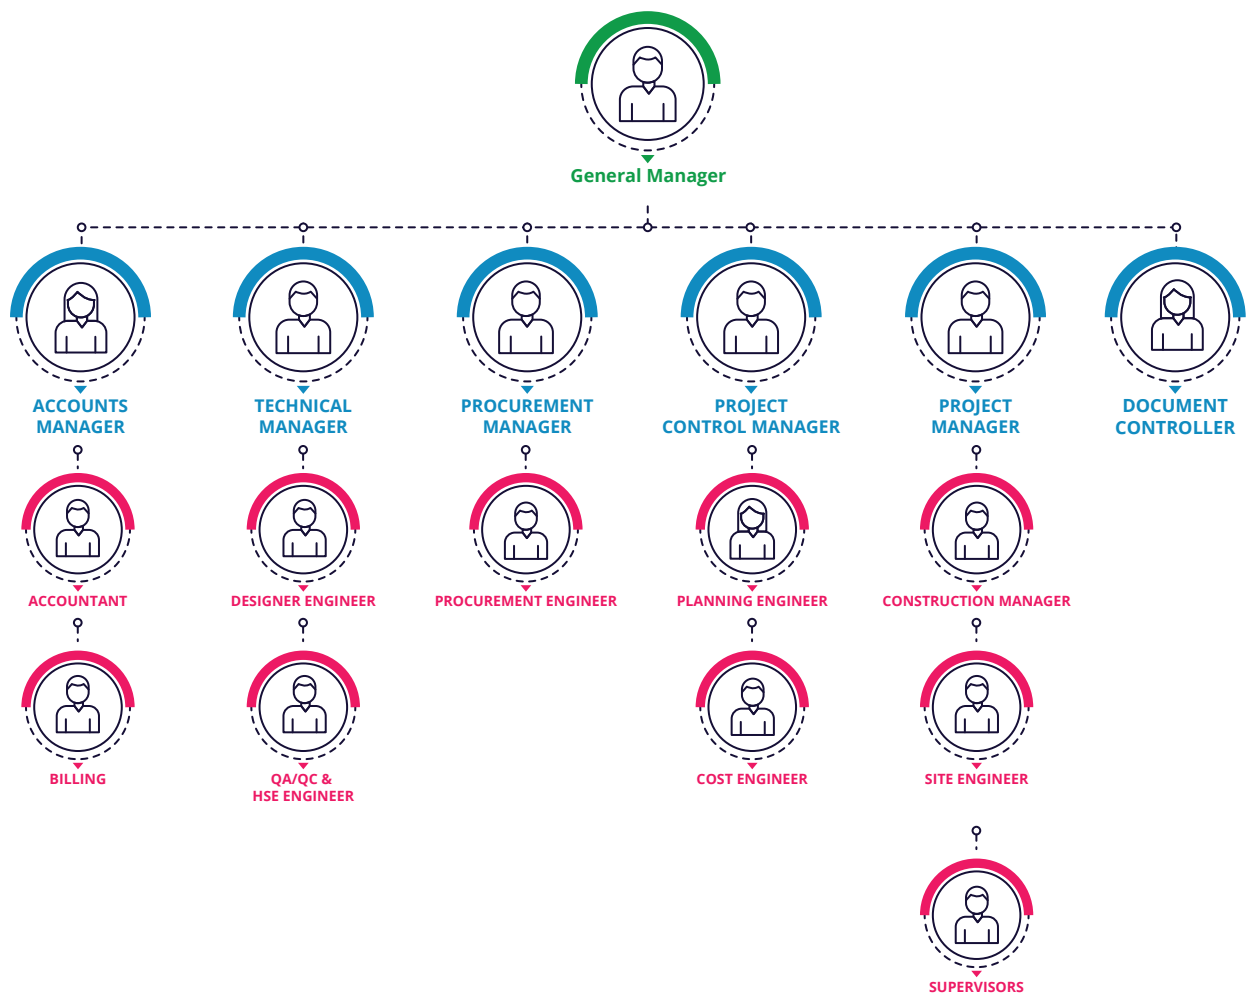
General Manager

ACCOUNTS MANAGER

TECHNICAL MANAGER

PROCUREMENT MANAGER

PROJECT CONTROL MANAGER

PROJECT MANAGER

DOCUMENT CONTROLLER

ACCOUNTANT

DESIGNER ENGINEER

PROCUREMENT ENGINEER

PLANNING ENGINEER

CONSTRUCTION MANAGER

BILLING

QA/QC & HSE ENGINEER

COST ENGINEER

SITE ENGINEER

SUPERVISORS